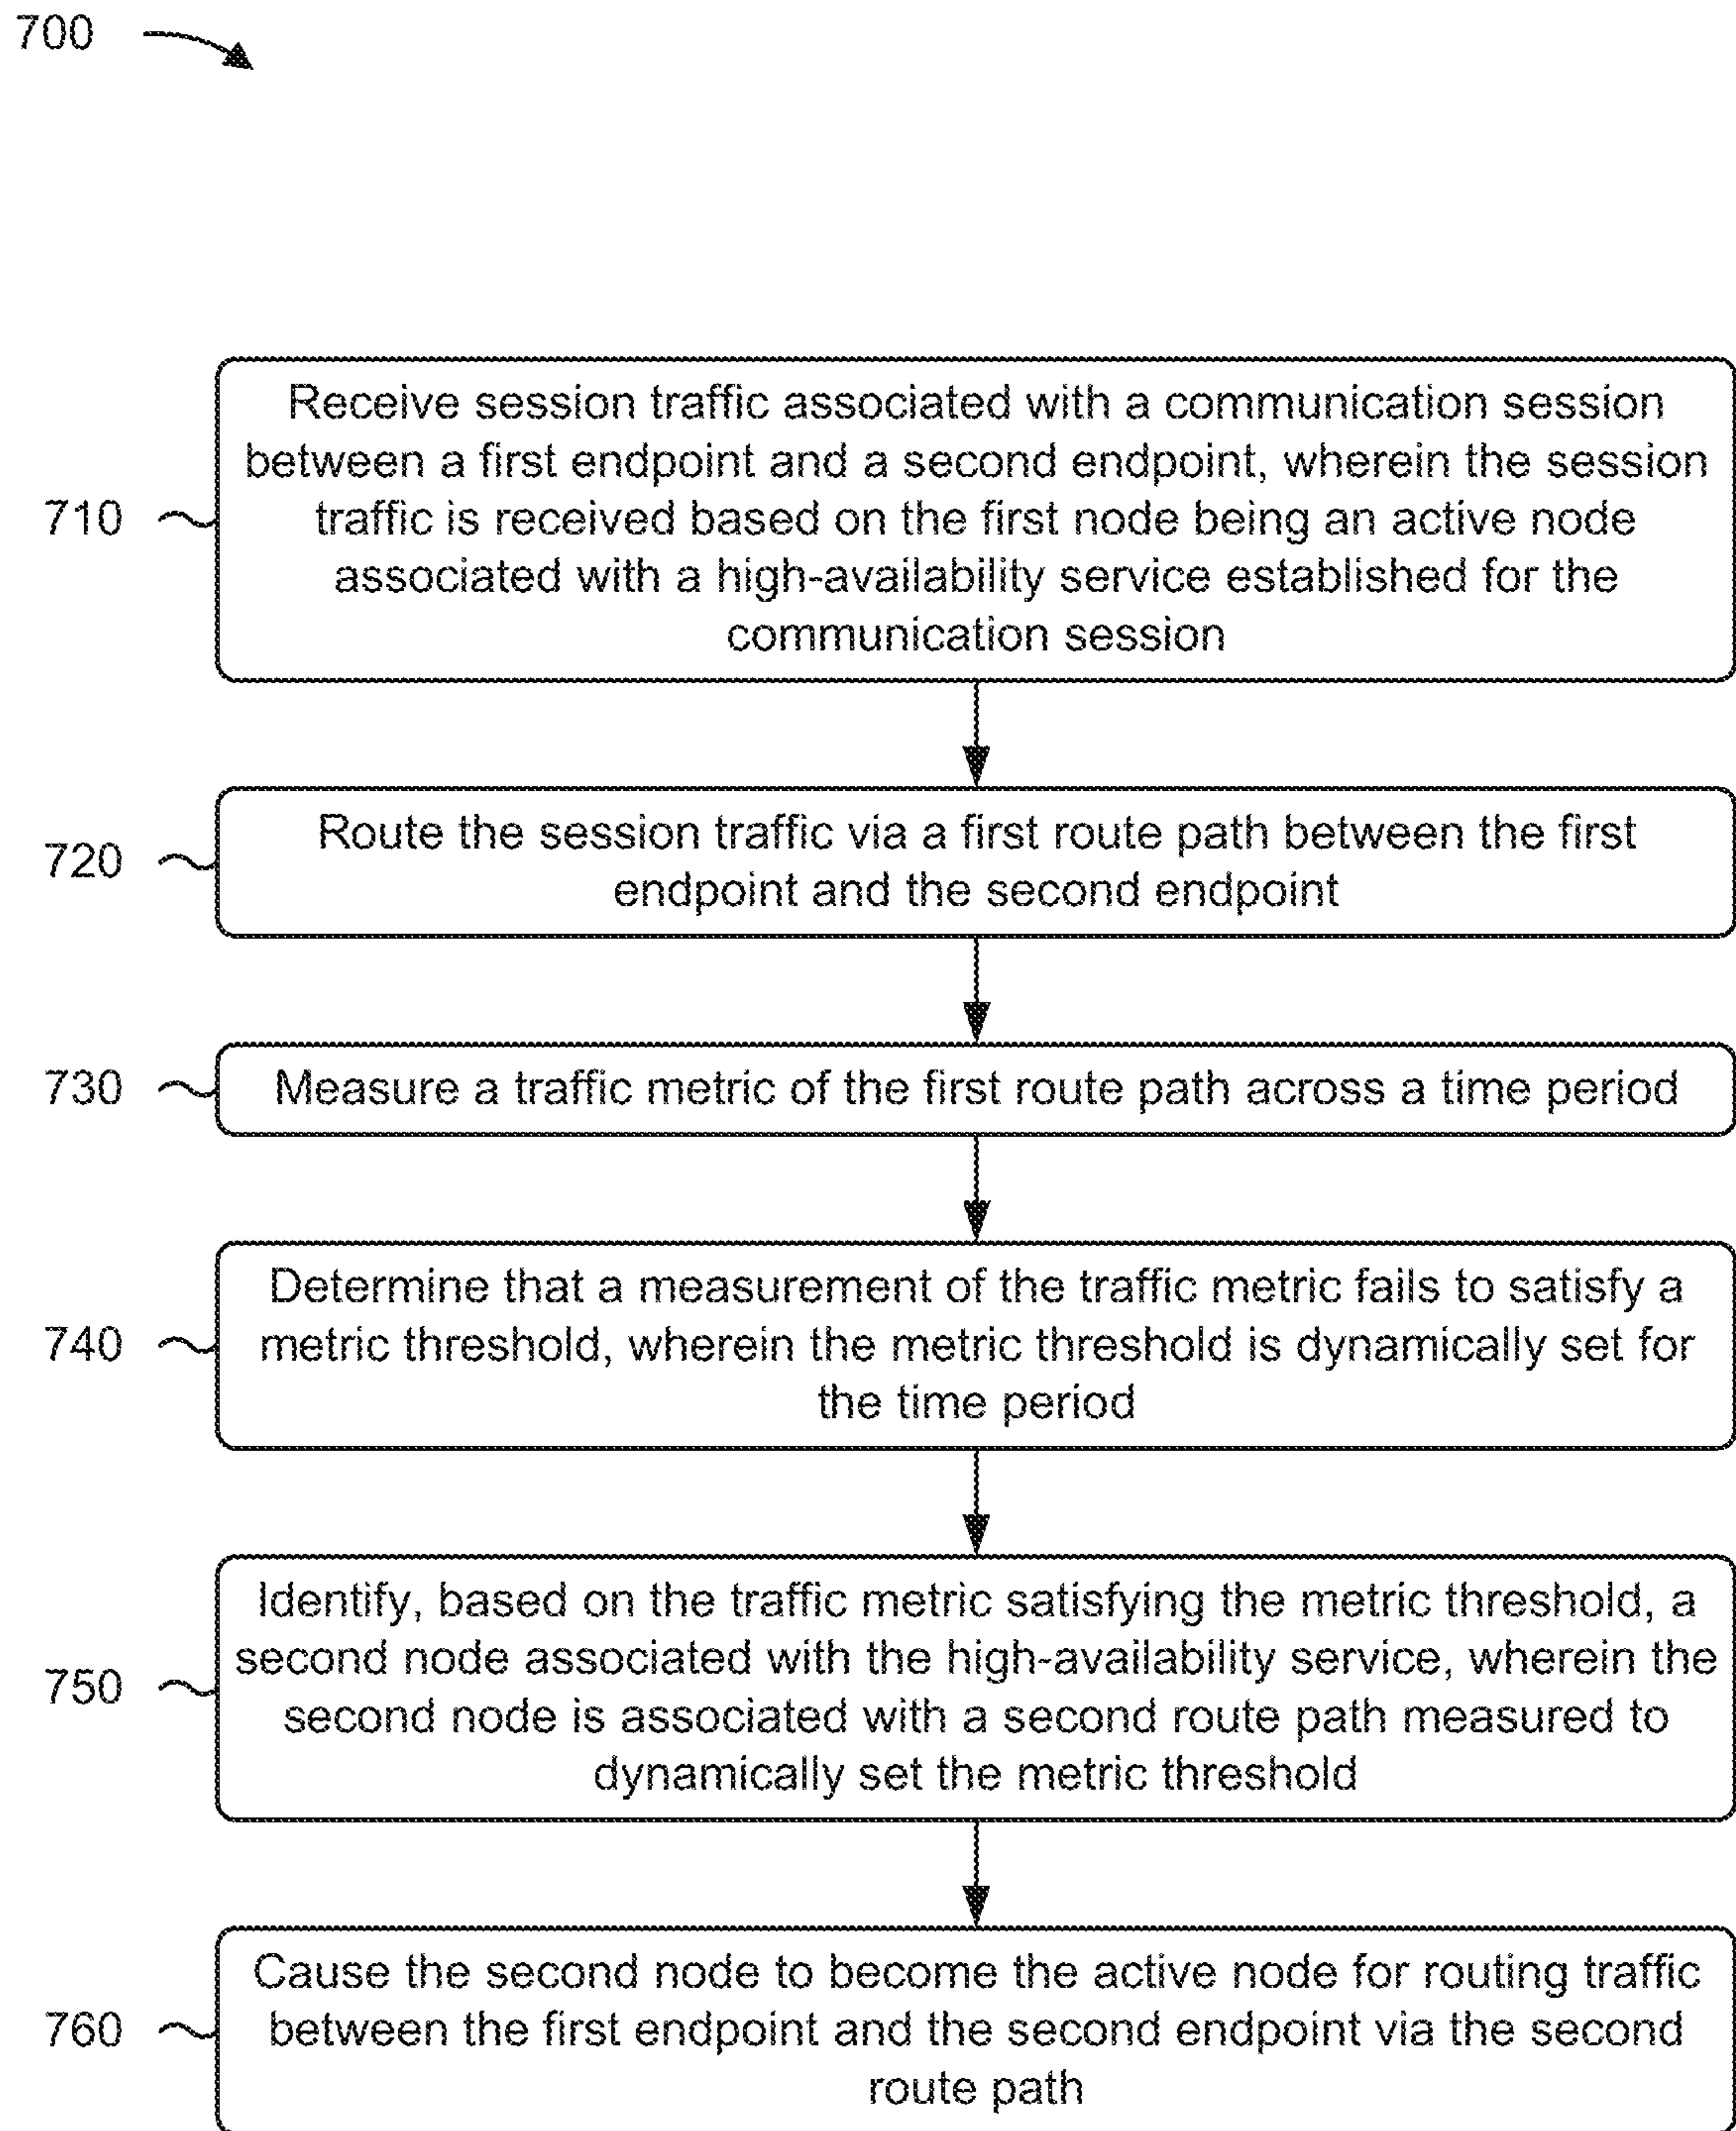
700

710 Receive session traffic associated with a communication session between a first endpoint and a second endpoint, wherein the session traffic is received based on the first node being an active node associated with a high-availability service established for the communication session

720 Route the session traffic via a first route path between the first endpoint and the second endpoint

730 Measure a traffic metric of the first route path across a time period

740 Determine that a measurement of the traffic metric fails to satisfy a metric threshold, wherein the metric threshold is dynamically set for the time period

750 Identify, based on the traffic metric satisfying the metric threshold, a second node associated with the high-availability service, wherein the second node is associated with a second route path measured to dynamically set the metric threshold

760 Cause the second node to become the active node for routing traffic between the first endpoint and the second endpoint via the second route path